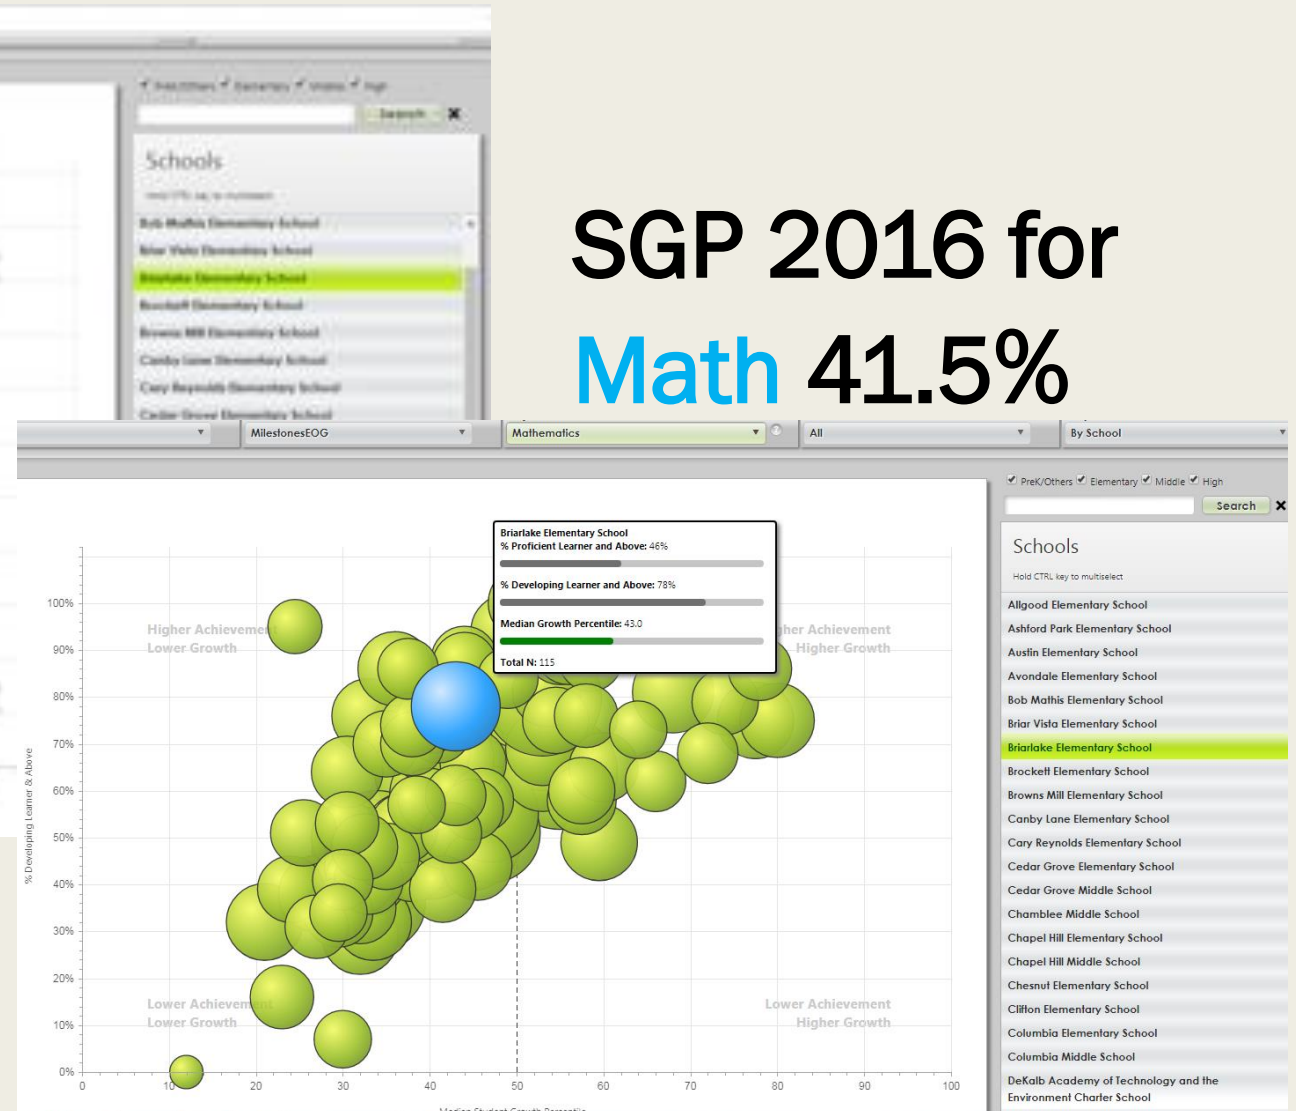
Schools

SGP 2016 for Math 41.5%

MilestonesEOG
Mathematics
All
By School

PreK/Others Elementary Middle High
Search

Schools
Hold CTRL key to multiselect
Allgood Elementary School
Ashford Park Elementary School
Austin Elementary School
Avondale Elementary School
Bob Mathis Elementary School
Briar Vista Elementary School
Briarlake Elementary School
Brockett Elementary School
Browns Mill Elementary School
Canby Lane Elementary School
Cary Reynolds Elementary School
Cedar Grove Elementary School
Cedar Grove Middle School
Chamblee Middle School
Chapel Hill Elementary School
Chapel Hill Middle School
Chesnut Elementary School
Clifton Elementary School
Columbia Elementary School
Columbia Middle School
DeKalb Academy of Technology and the Environment Charter School

Briarlake Elementary School
% Proficient Learner and Above: 46%
% Developing Learner and Above: 78%
Median Growth Percentile: 43.0
Total N: 115

Higher Achievement Lower Growth
Higher Achievement Higher Growth
Lower Achievement Lower Growth
Lower Achievement Higher Growth

% Developing Learner & Above
100%
90%
80%
70%
60%
50%
40%
30%
20%
10%
0%
0 10 20 30 40 50 60 70 80 90 100
Median Student Growth Percentile